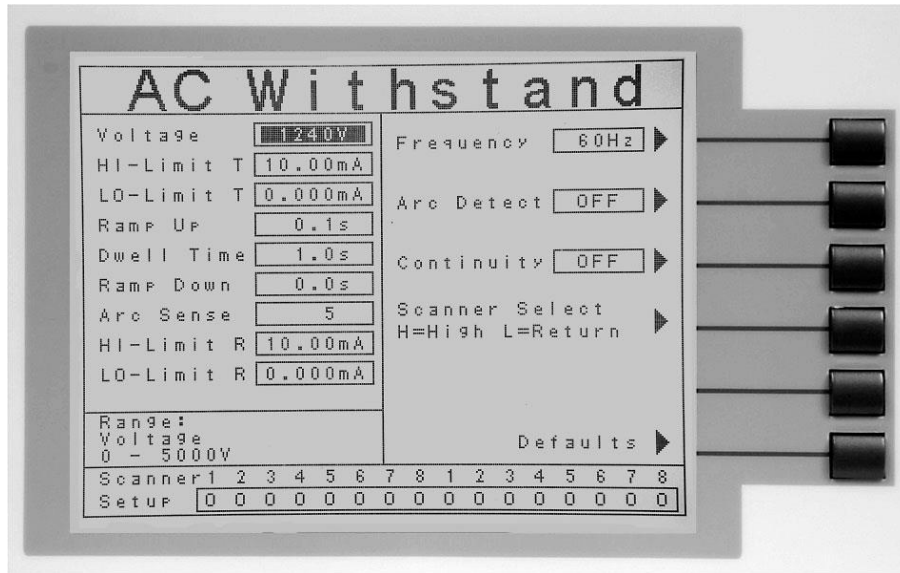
AC Withstand

Voltage 1240V
HI-Limit T 10.00mA
LO-Limit T 0.000mA
Ramp Up 0.1s
Dwell Time 1.0s
Ramp Down 0.0s
Arc Sense 5
HI-Limit R 10.00mA
LO-Limit R 0.000mA

Frequency 60Hz
Arc Detect OFF
Continuity OFF
Scanner Select
H=High L=Return

Range:
Voltage
0 - 5000V

Defaults

Scanner 1 2 3 4 5 6 7 8 1 2 3 4 5 6 7 8
Setup 0 0 0 0 0 0 0 0 0 0 0 0 0 0 0 0